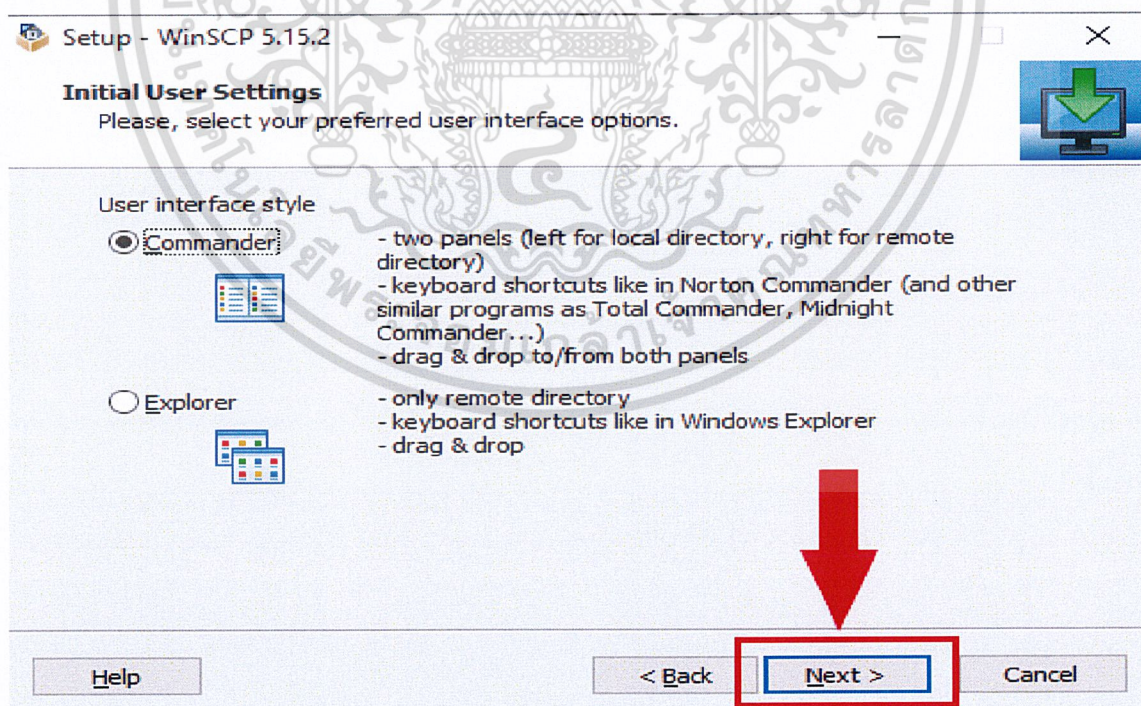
Setup - WinSCP 5.15.2

Initial User Settings
Please, select your preferred user interface options.

User interface style

Commander
- two panels (left for local directory, right for remote directory)
- keyboard shortcuts like in Norton Commander (and other similar programs as Total Commander, Midnight Commander...)
- drag & drop to/from both panels

Explorer
- only remote directory
- keyboard shortcuts like in Windows Explorer
- drag & drop

Help
< Back
Next >
Cancel